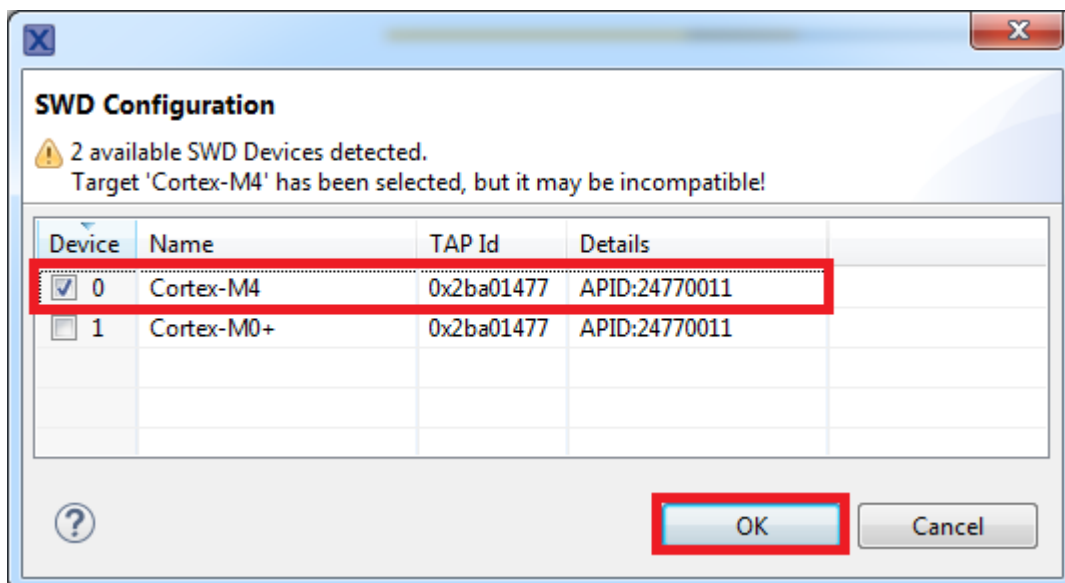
SWD Configuration

2 available SWD Devices detected.
Target 'Cortex-M4' has been selected, but it may be incompatible!

| Device | Name | TAP Id | Details |
|---|---|---|---|
| 0 | Cortex-M4 | 0x2ba01477 | APID:24770011 |
| 1 | Cortex-M0+ | 0x2ba01477 | APID:24770011 |

?

OK

Cancel